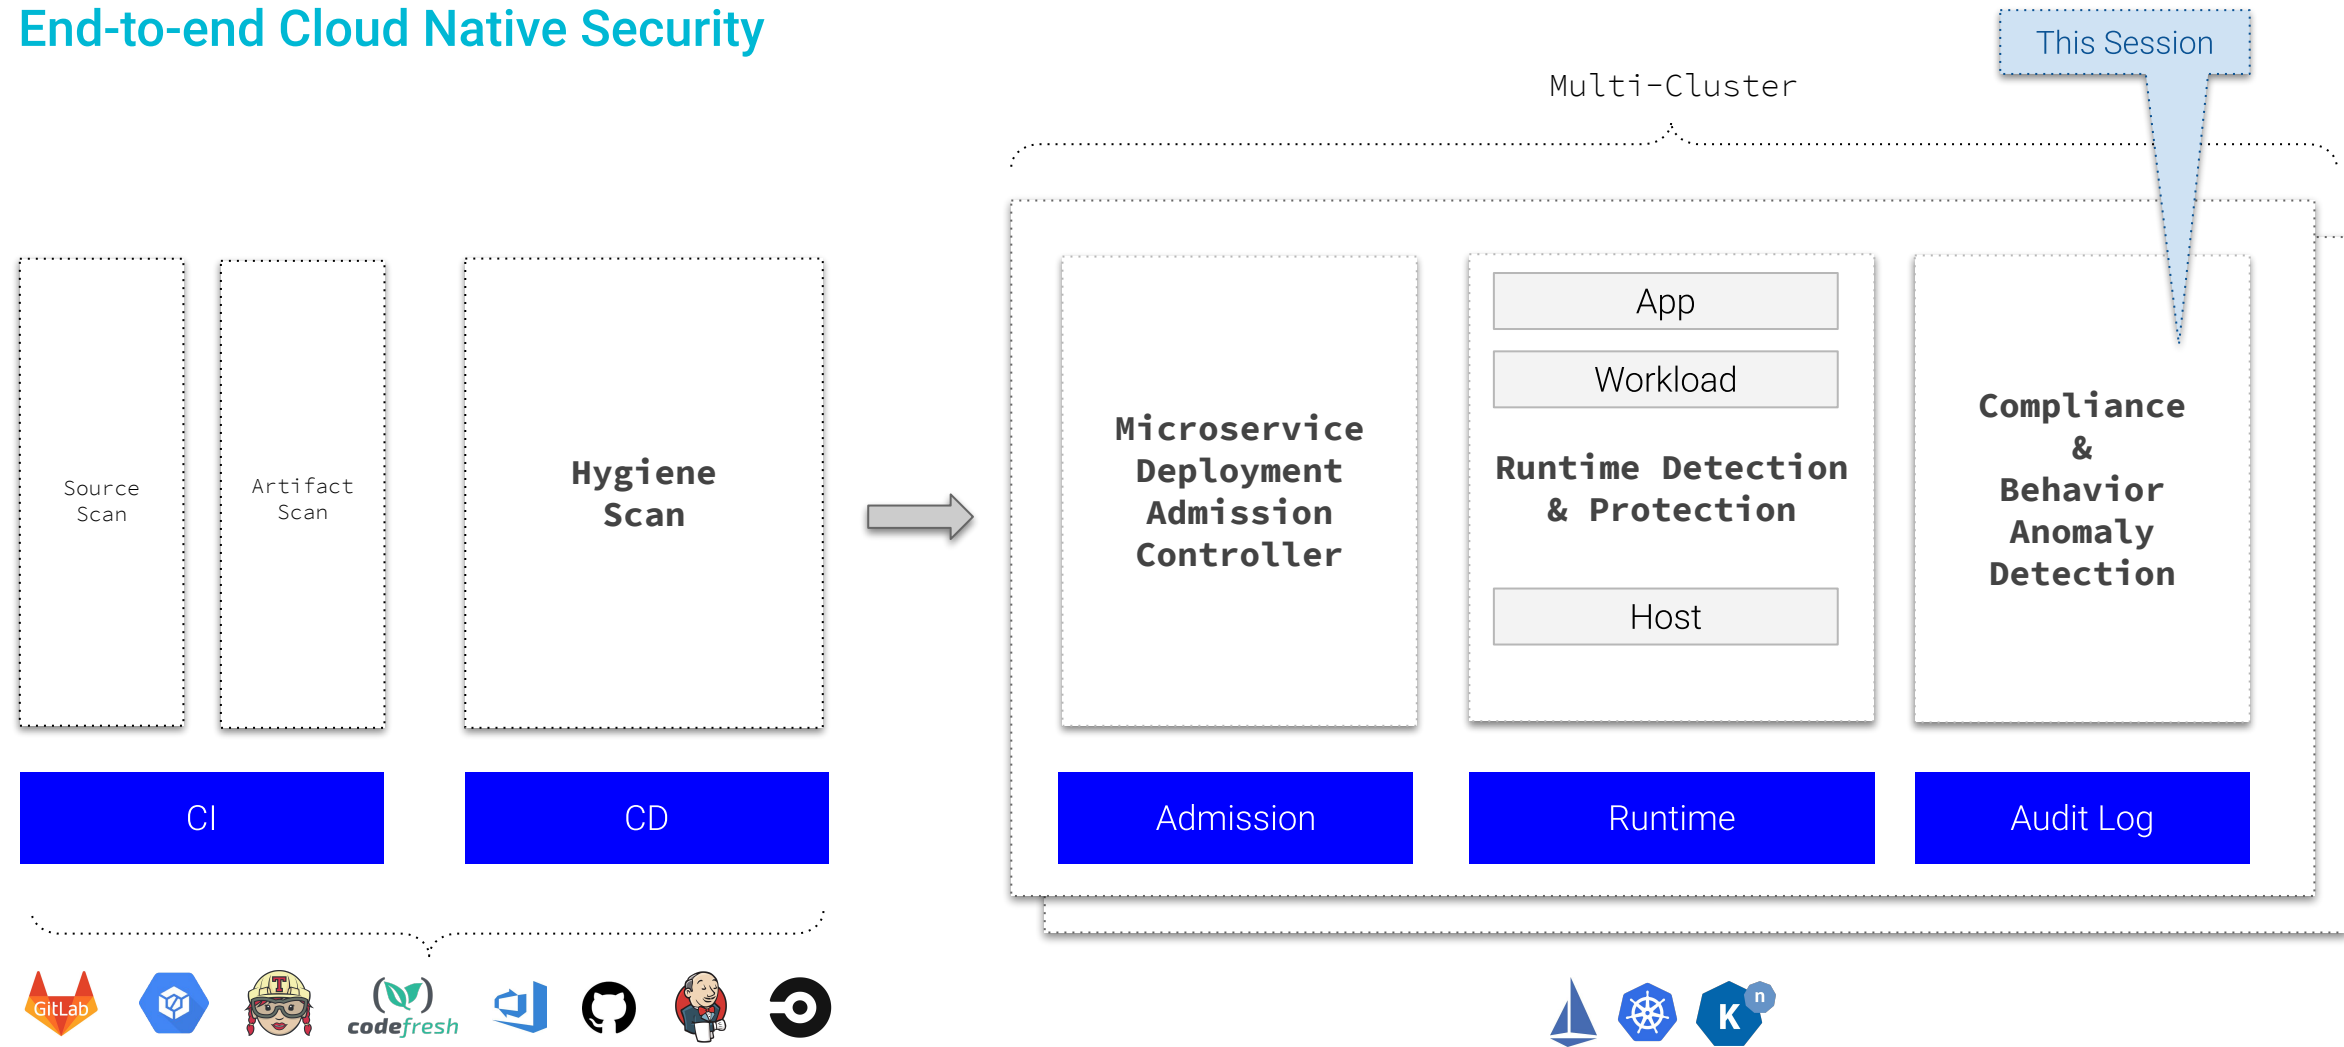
End-to-end Cloud Native Security

This Session

Multi-Cluster

Source Scan

Artifact Scan

Hygiene Scan

Microservice Deployment Admission Controller

App

Workload

Runtime Detection & Protection

Host

Compliance & Behavior Anomaly Detection

CI

CD

Admission

Runtime

Audit Log

GitLab

codefresh

K

n